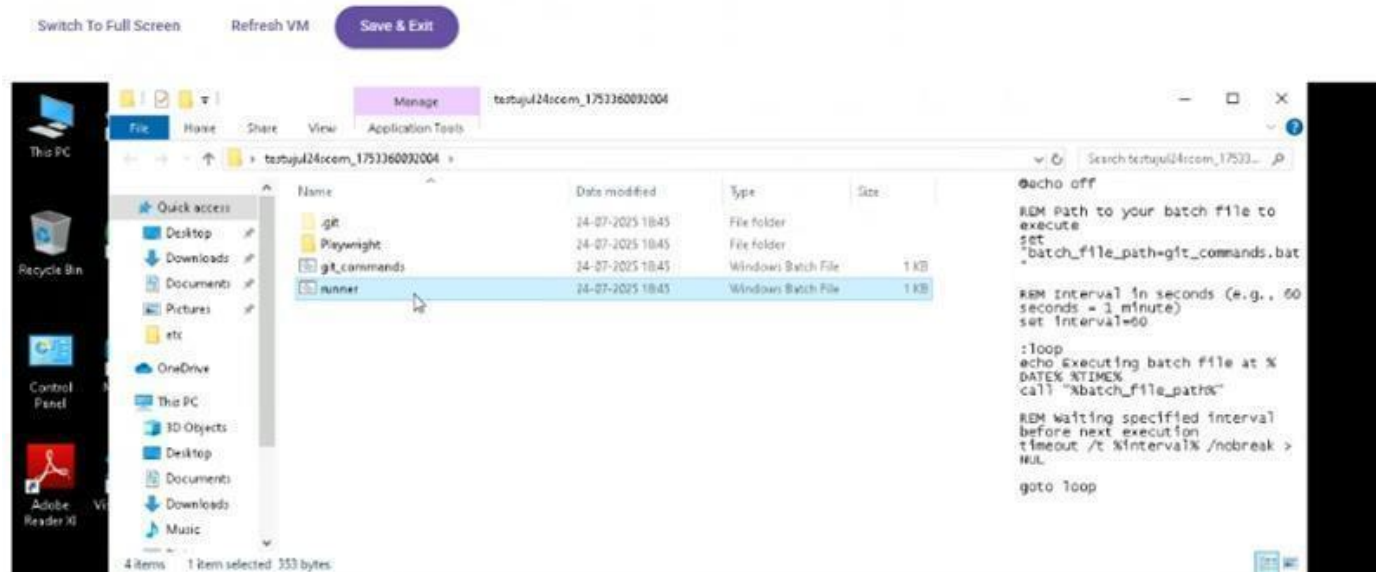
Switch To Full Screen Refresh VM Save & Exit

This PC

Recycle Bin

Control Panel

Adobe Reader XI

Manage
testujul24com_1753360092004

File Home Share View Application Tools

testujul24ccom_1753360092004

Search testujul24ccom_17533...

Quick access
Desktop
Downloads
Documents
Pictures
etc
OneDrive
This PC
3D Objects
Desktop
Documents
Downloads
Music

| Name | Date modified | Type | Size |
|---|---|---|---|
| .git | 24-07-2025 18:45 | File folder | |
| Playwright | 24-07-2025 18:45 | File folder | |
| git_commands | 24-07-2025 18:45 | Windows Batch File | 1 KB |
| runner | 24-07-2025 18:45 | Windows Batch File | 1 KB |

@echo off

REM Path to your batch file to execute
set "batch_file_path=git_commands.bat"

REM Interval in seconds (e.g., 60 seconds = 1 minute)
set interval=60

:loop
echo Executing batch file at %DATE% %TIME%
call "%batch_file_path%"

REM Waiting specified interval before next execution
timeout /t %interval% /nobreak > NUL

goto loop

4 items 1 item selected 353 bytes